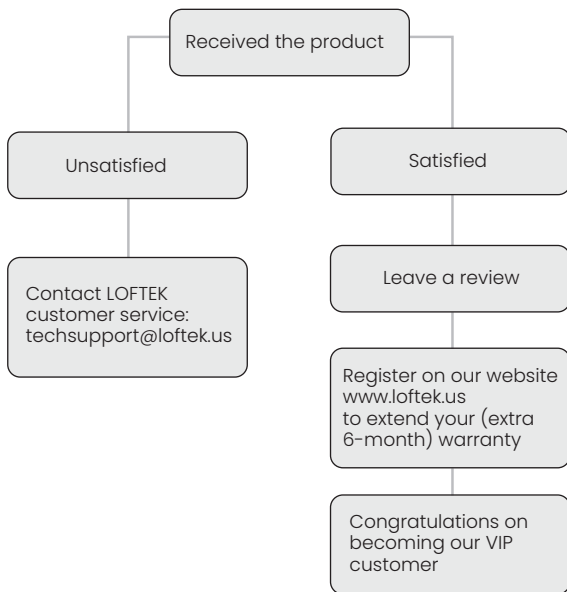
Received the product

Unsatisfied

Contact LOFTEK customer service: techsupport@loftek.us

Satisfied

Leave a review

Register on our website www.loftek.us to extend your (extra 6-month) warranty

Congratulations on becoming our VIP customer